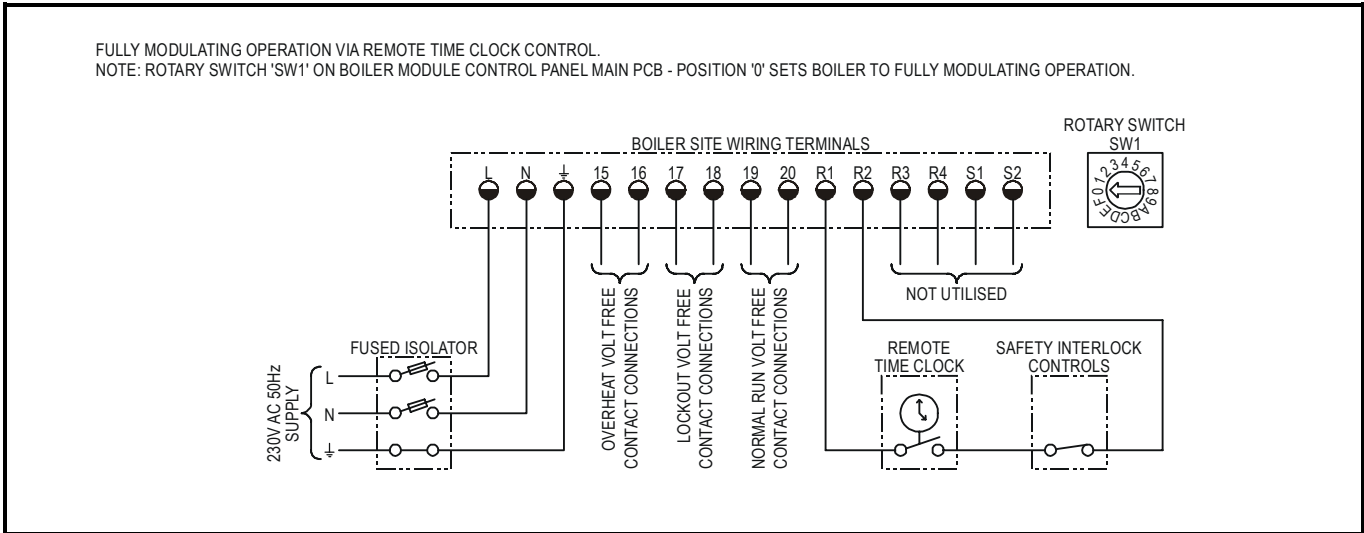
FULLY MODULATING OPERATION VIA REMOTE TIME CLOCK CONTROL.
NOTE: ROTARY SWITCH 'SW1' ON BOILER MODULE CONTROL PANEL MAIN PCB - POSITION '0' SETS BOILER TO FULLY MODULATING OPERATION.

BOILER SITE WIRING TERMINALS

ROTARY SWITCH SW1

0 1 2 3 4 5 6 7 8 9 A B C D E F

L N ⏚ 15 16 17 18 19 20 R1 R2 R3 R4 S1 S2

OVERHEAT VOLT FREE CONTACT CONNECTIONS

LOCKOUT VOLT FREE CONTACT CONNECTIONS

NORMAL RUN VOLT FREE CONTACT CONNECTIONS

NOT UTILISED

FUSED ISOLATOR

230V AC 50Hz SUPPLY

L
N
⏚

REMOTE TIME CLOCK

SAFETY INTERLOCK CONTROLS